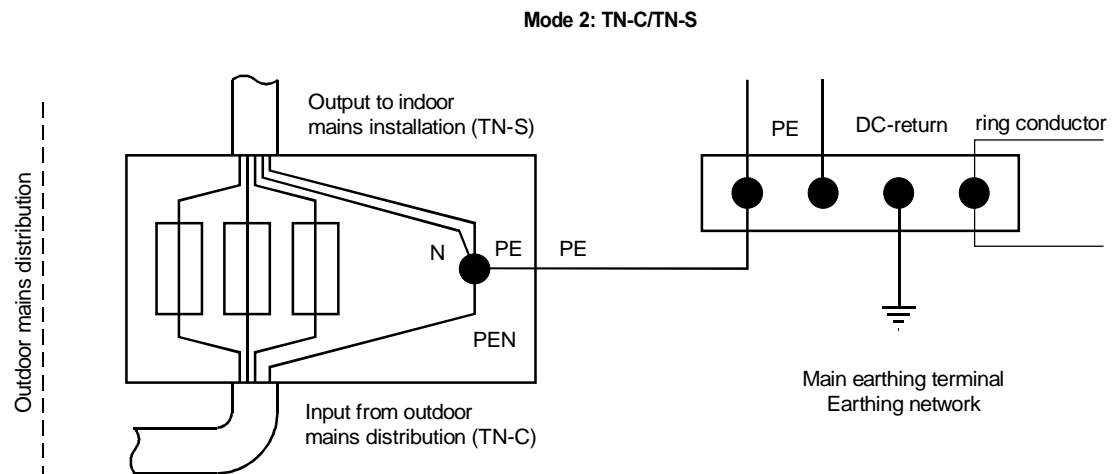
Mode 2: TN-C/TN-S

Outdoor mains distribution

Output to indoor mains installation (TN-S)

N

PE

PE

PEN

Input from outdoor mains distribution (TN-C)

PE

DC-return

ring conductor

Main earthing terminal
Earthing network